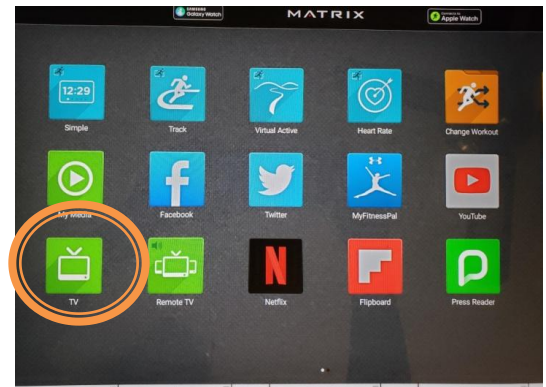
SAMSUNG Galaxy Watch

MATRIX

Apple Watch

12:29

Simple

Track

Virtual Active

Heart Rate

Change Workout

My Media

Facebook

Twitter

MyFitnessPal

YouTube

TV

Remote TV

Netflix

Flipboard

Press Reader